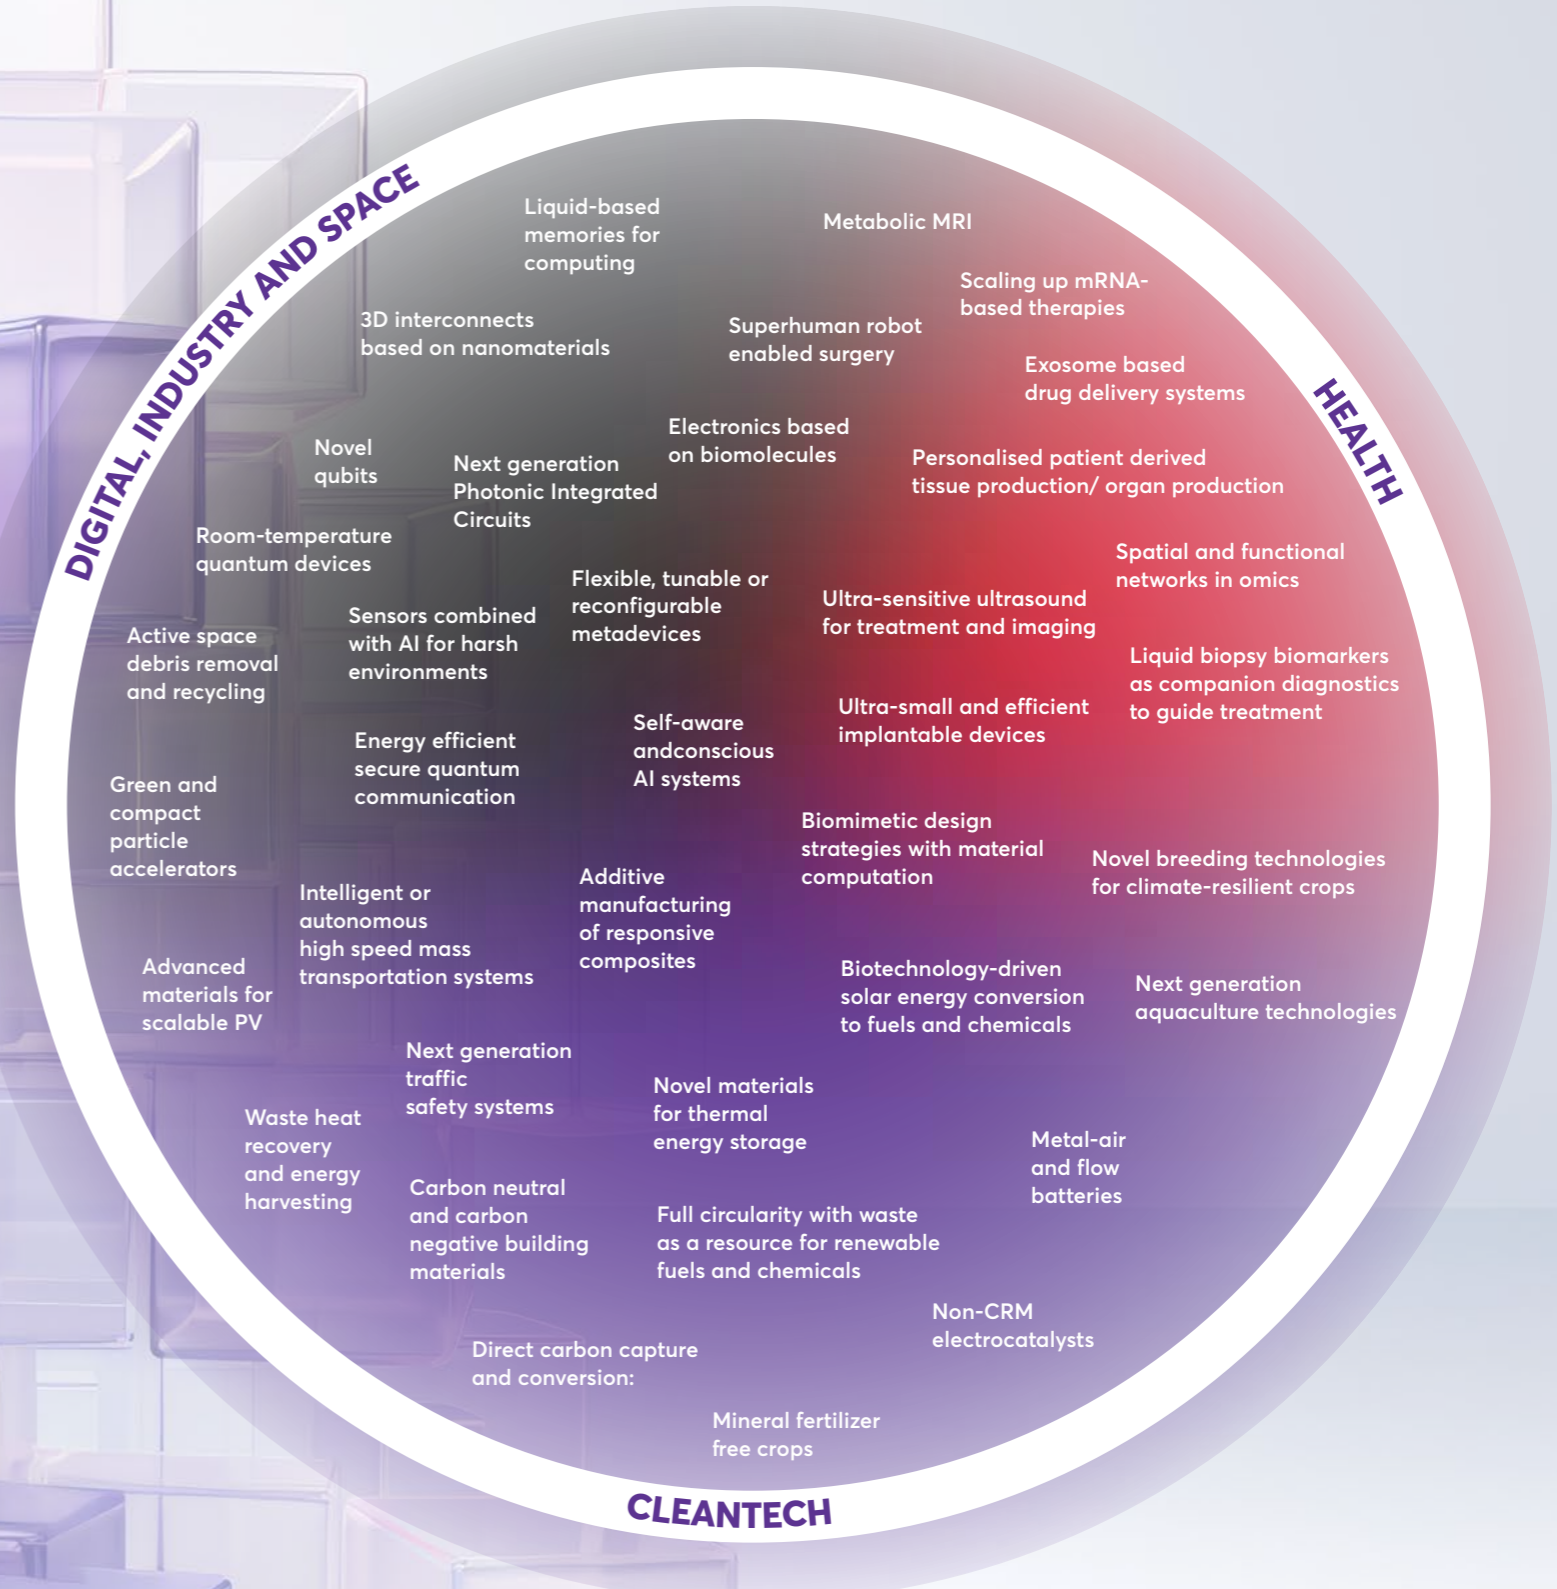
DIGITAL, INDUSTRY AND SPACE

HEALTH

Liquid-based memories for computing

Metabolic MRI

Scaling up mRNA-based therapies

3D interconnects based on nanomaterials

Superhuman robot enabled surgery

Exosome based drug delivery systems

Novel qubits

Next generation Photonic Integrated Circuits

Electronics based on biomolecules

Personalised patient derived tissue production/ organ production

Room-temperature quantum devices

Spatial and functional networks in omics

Flexible, tunable or reconfigurable metadevices

Ultra-sensitive ultrasound for treatment and imaging

Active space debris removal and recycling

Sensors combined with AI for harsh environments

Liquid biopsy biomarkers as companion diagnostics to guide treatment

Self-aware andconscious AI systems

Ultra-small and efficient implantable devices

Energy efficient secure quantum communication

Green and compact particle accelerators

Biomimetic design strategies with material computation

Novel breeding technologies for climate-resilient crops

Intelligent or autonomous high speed mass transportation systems

Additive manufacturing of responsive composites

Advanced materials for scalable PV

Biotechnology-driven solar energy conversion to fuels and chemicals

Next generation aquaculture technologies

Next generation traffic safety systems

Novel materials for thermal energy storage

Waste heat recovery and energy harvesting

Metal-air and flow batteries

Carbon neutral and carbon negative building materials

Full circularity with waste as a resource for renewable fuels and chemicals

Non-CRM electrocatalysts

Direct carbon capture and conversion:

Mineral fertilizer free crops

CLEANTECH